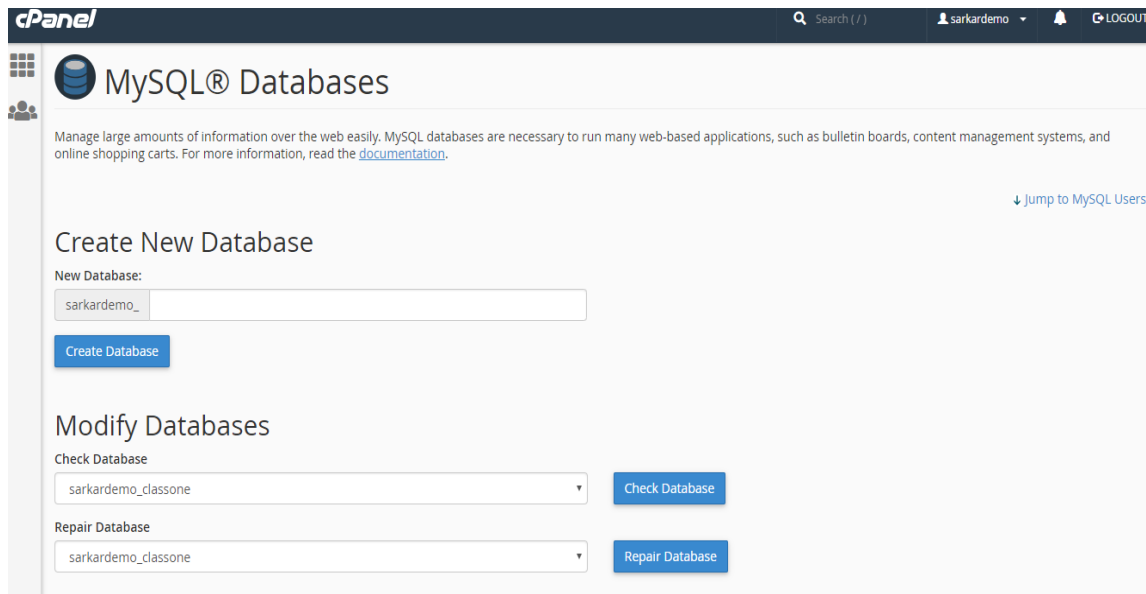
cPanel

Search ( / )

sarkardemo

LOGOUT

MySQL® Databases

Manage large amounts of information over the web easily. MySQL databases are necessary to run many web-based applications, such as bulletin boards, content management systems, and online shopping carts. For more information, read the documentation.

↓ Jump to MySQL Users

Create New Database

New Database:

sarkardemo_

Create Database

Modify Databases

Check Database

sarkardemo_classone

Check Database

Repair Database

sarkardemo_classone

Repair Database